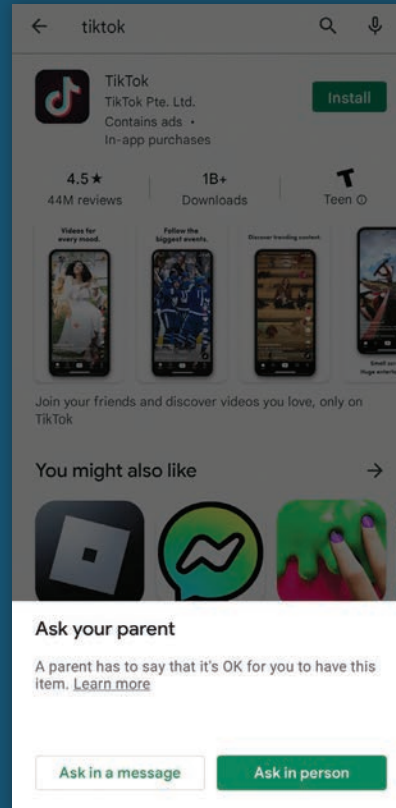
tiktok

TikTok
TikTok Pte. Ltd.
Contains ads •
In-app purchases

Install

4.5 ★
44M reviews

1B+
Downloads

T
Teen ⓘ

Videos for every mood.

Follow the biggest events.

Discover trending content.

Small on
Huge entert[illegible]

Join your friends and discover videos you love, only on TikTok

You might also like

→

Ask your parent

A parent has to say that it's OK for you to have this item. Learn more

Ask in a message

Ask in person